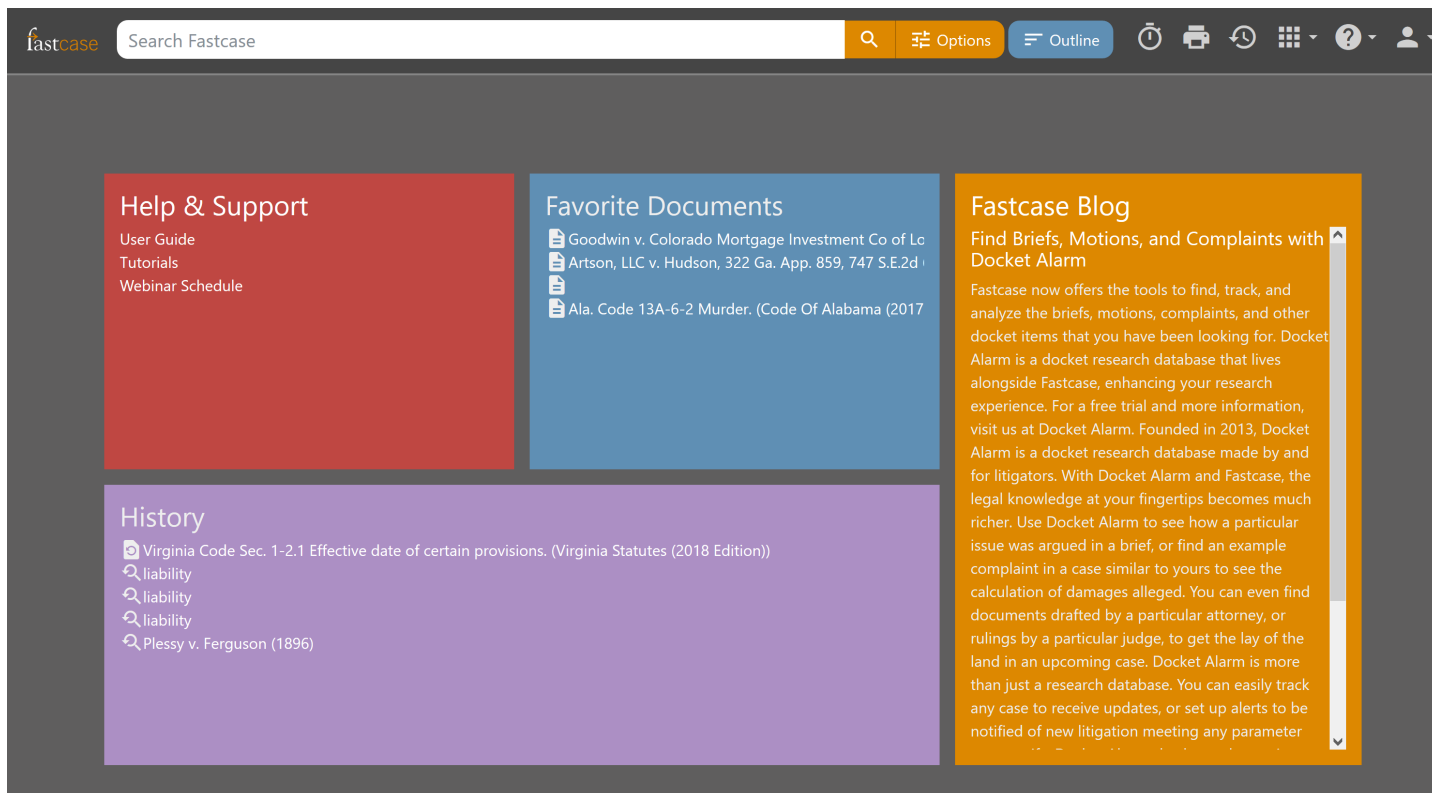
fastcase

Search Fastcase

Options

Outline

Help & Support

User Guide
Tutorials
Webinar Schedule

Favorite Documents

Goodwin v. Colorado Mortgage Investment Co of Lc
Artson, LLC v. Hudson, 322 Ga. App. 859, 747 S.E.2d
Ala. Code 13A-6-2 Murder. (Code Of Alabama (2017

Fastcase Blog

Find Briefs, Motions, and Complaints with Docket Alarm

Fastcase now offers the tools to find, track, and analyze the briefs, motions, complaints, and other docket items that you have been looking for. Docket Alarm is a docket research database that lives alongside Fastcase, enhancing your research experience. For a free trial and more information, visit us at Docket Alarm. Founded in 2013, Docket Alarm is a docket research database made by and for litigators. With Docket Alarm and Fastcase, the legal knowledge at your fingertips becomes much richer. Use Docket Alarm to see how a particular issue was argued in a brief, or find an example complaint in a case similar to yours to see the calculation of damages alleged. You can even find documents drafted by a particular attorney, or rulings by a particular judge, to get the lay of the land in an upcoming case. Docket Alarm is more than just a research database. You can easily track any case to receive updates, or set up alerts to be notified of new litigation meeting any parameter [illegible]

History

Virginia Code Sec. 1-2.1 Effective date of certain provisions. (Virginia Statutes (2018 Edition))
liability
liability
liability
Plessy v. Ferguson (1896)